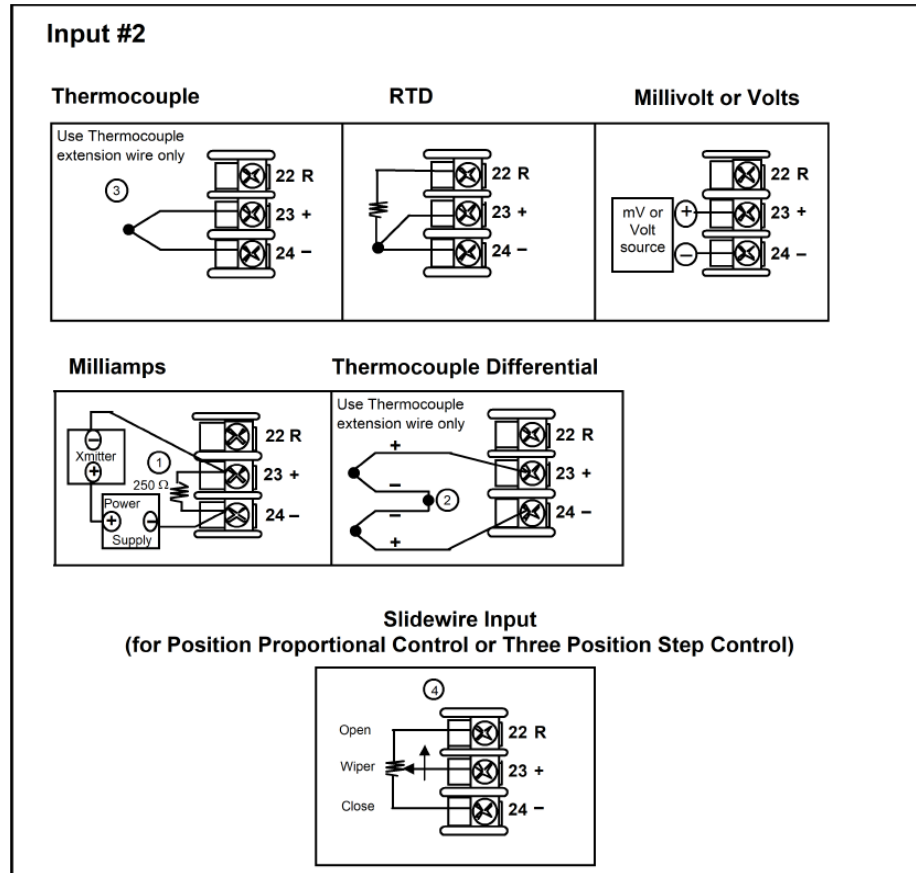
Input #2

Thermocouple

Use Thermocouple extension wire only

3

22 R
23 +
24 –

RTD

22 R
23 +
24 –

Millivolt or Volts

mV or Volt source

+
–

22 R
23 +
24 –

Milliamps

Xmitter
–
+
Power Supply
+
–
1
250 Ω

22 R
23 +
24 –

Thermocouple Differential

Use Thermocouple extension wire only

+
–
–
+
2

22 R
23 +
24 –

Slidewire Input
(for Position Proportional Control or Three Position Step Control)

4

Open
Wiper
Close

22 R
23 +
24 –